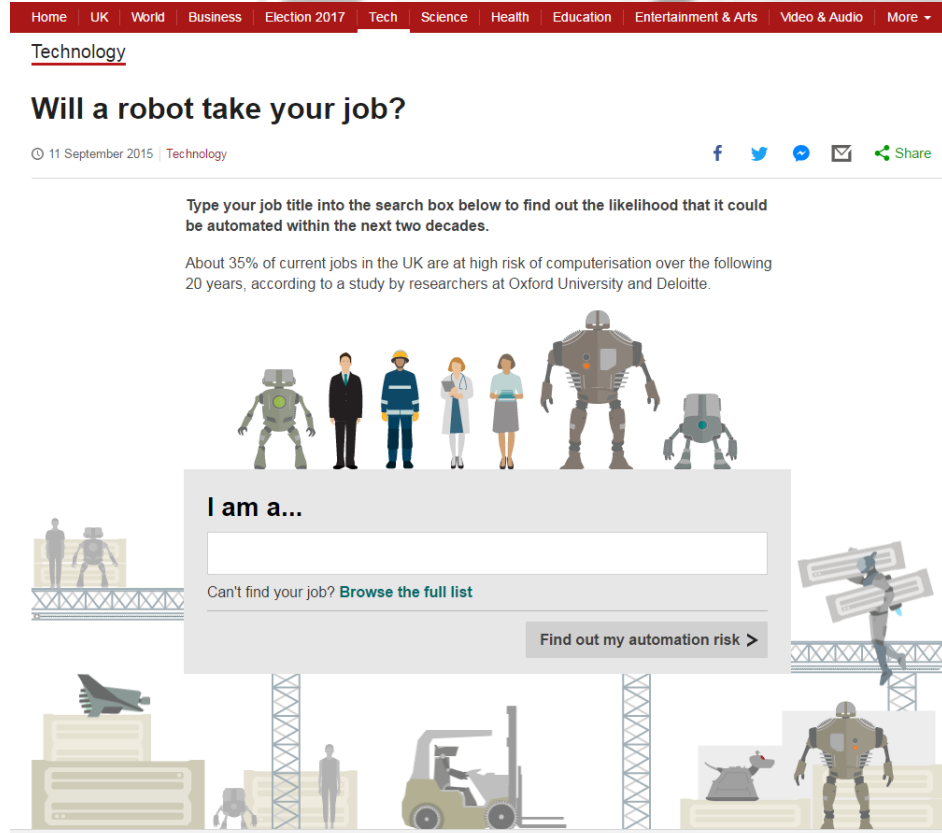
Home | UK | World | Business | Election 2017 | Tech | Science | Health | Education | Entertainment & Arts | Video & Audio | More

Technology

Will a robot take your job?

11 September 2015 | Technology

Share

Type your job title into the search box below to find out the likelihood that it could be automated within the next two decades.

About 35% of current jobs in the UK are at high risk of computerisation over the following 20 years, according to a study by researchers at Oxford University and Deloitte.

I am a...

Can't find your job? Browse the full list

Find out my automation risk